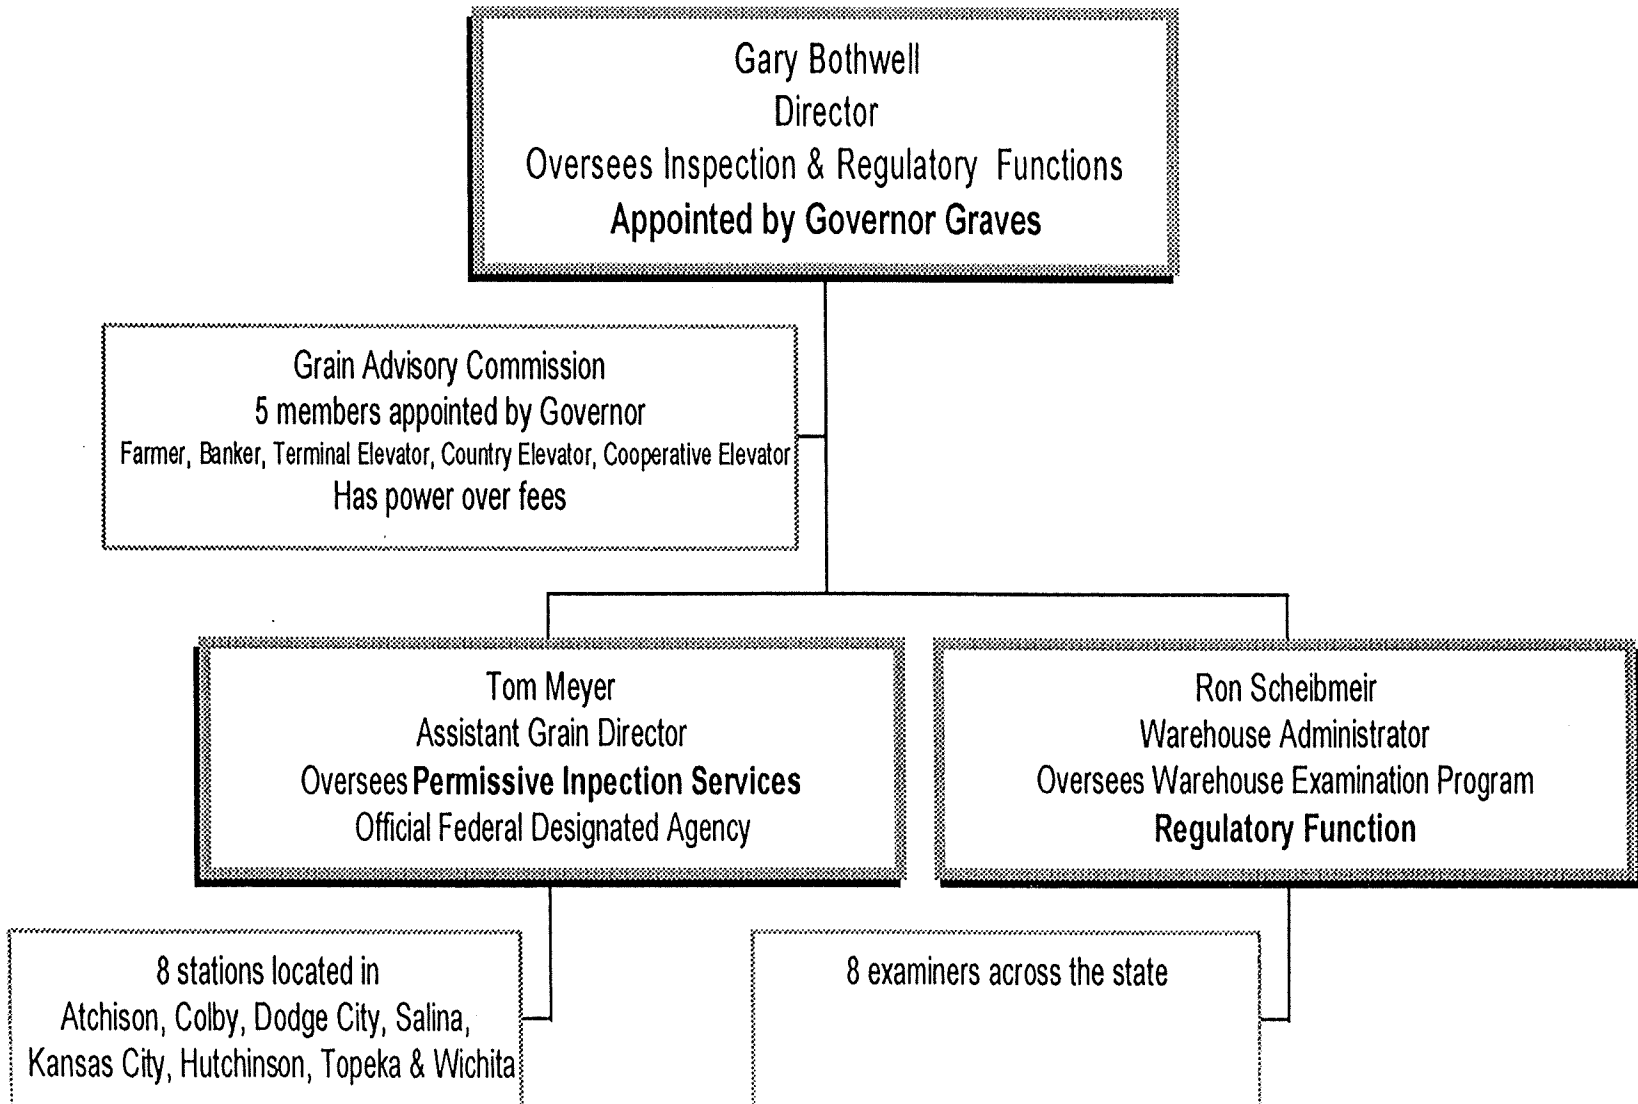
Gary Bothwell
Director
Oversees Inspection & Regulatory Functions
Appointed by Governor Graves

Grain Advisory Commission
5 members appointed by Governor
Farmer, Banker, Terminal Elevator, Country Elevator, Cooperative Elevator
Has power over fees

Tom Meyer
Assistant Grain Director
Oversees Permissive Inpection Services
Official Federal Designated Agency

Ron Scheibmeir
Warehouse Administrator
Oversees Warehouse Examination Program
Regulatory Function

8 stations located in
Atchison, Colby, Dodge City, Salina,
Kansas City, Hutchinson, Topeka & Wichita

8 examiners across the state